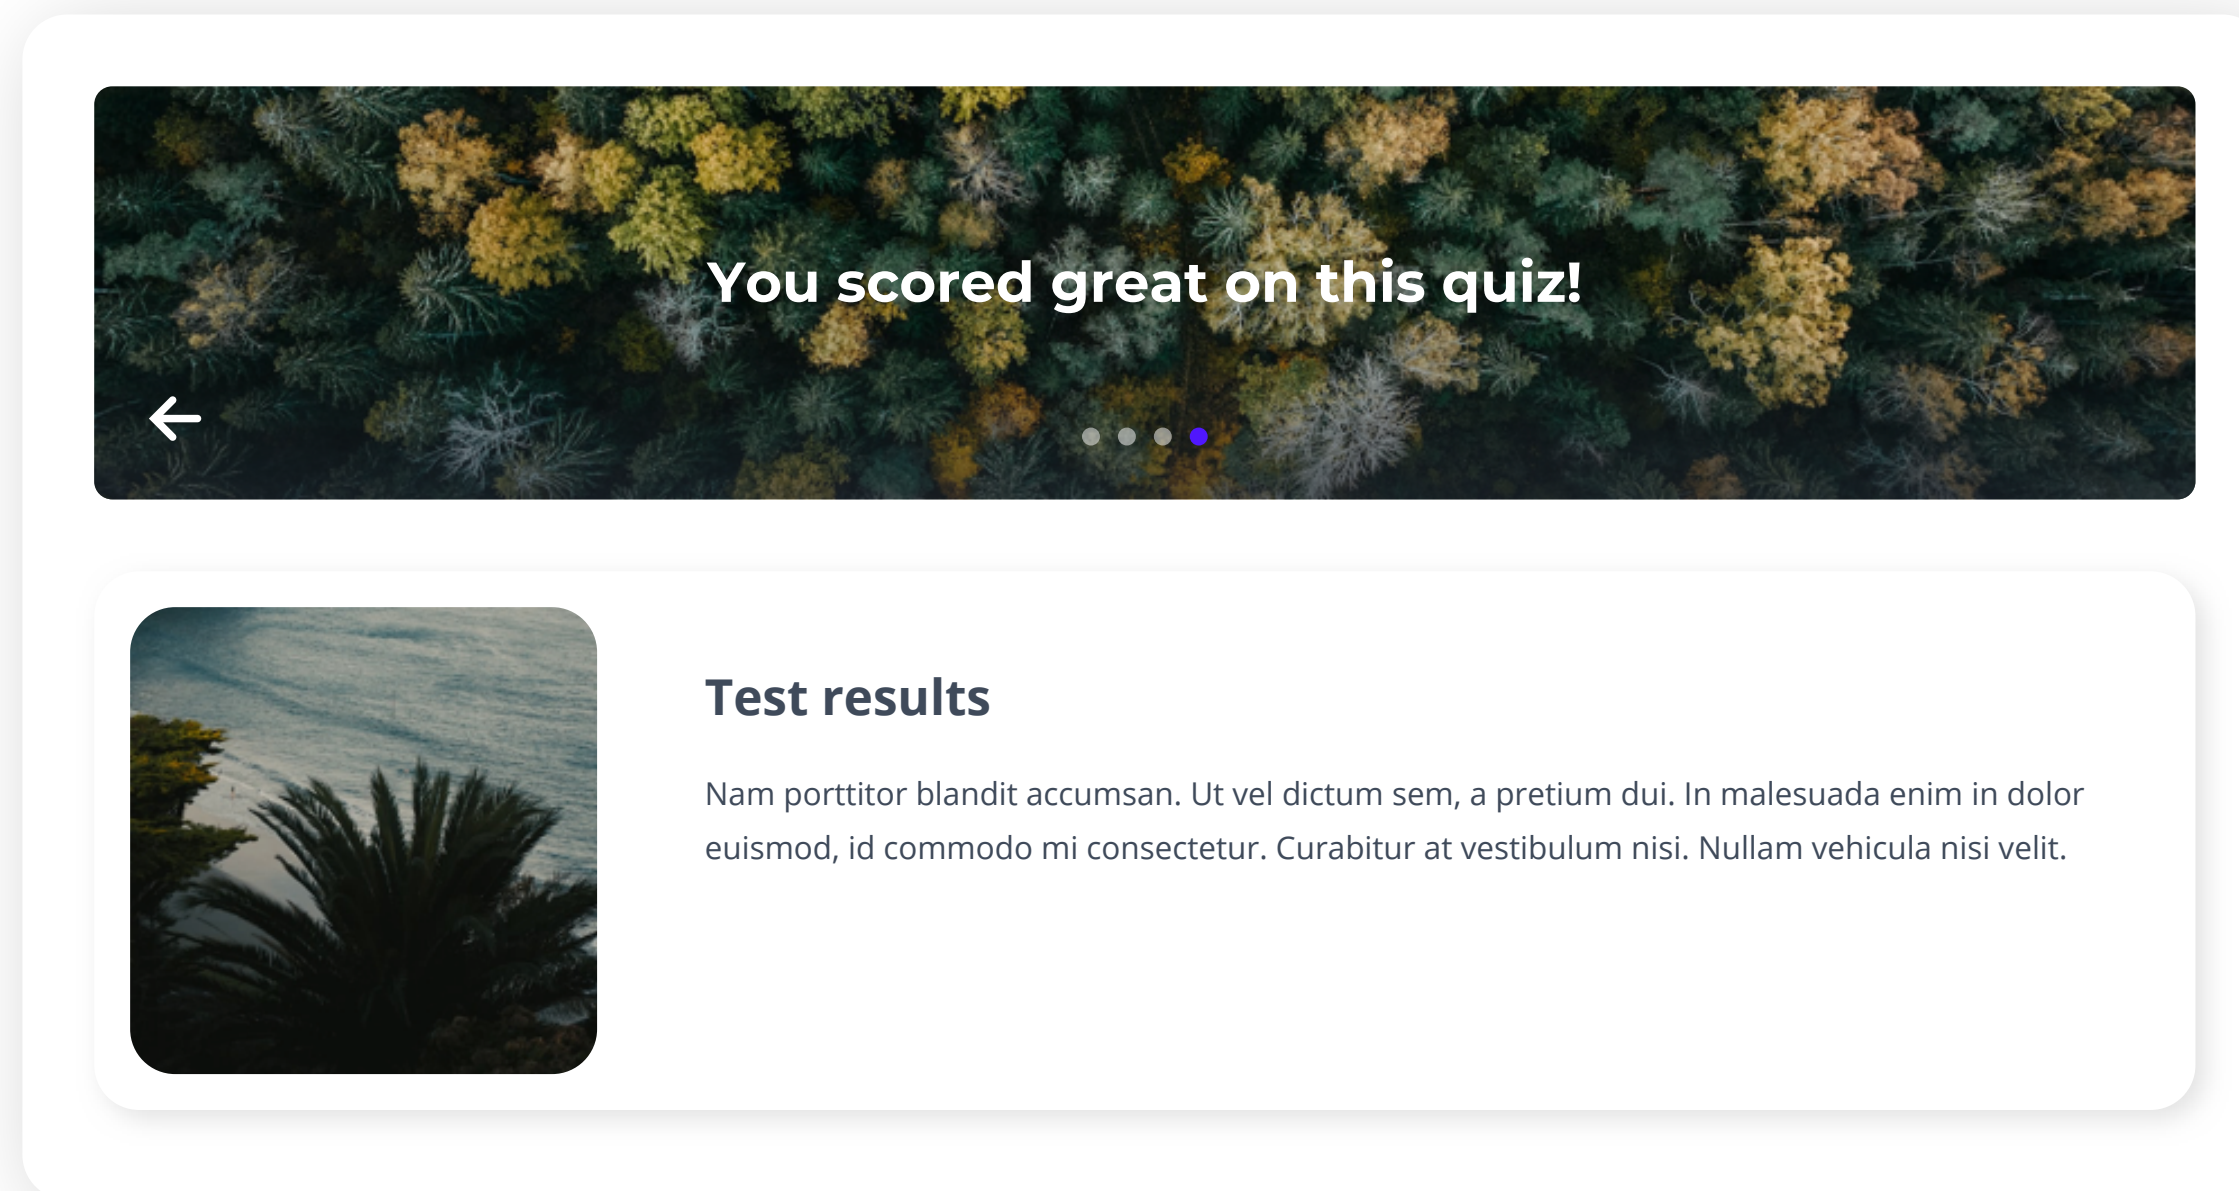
You scored great on this quiz!

Test results

Nam porttitor blandit accumsan. Ut vel dictum sem, a pretium dui. In malesuada enim in dolor euismod, id commodo mi consectetur. Curabitur at vestibulum nisi. Nullam vehicula nisi velit.